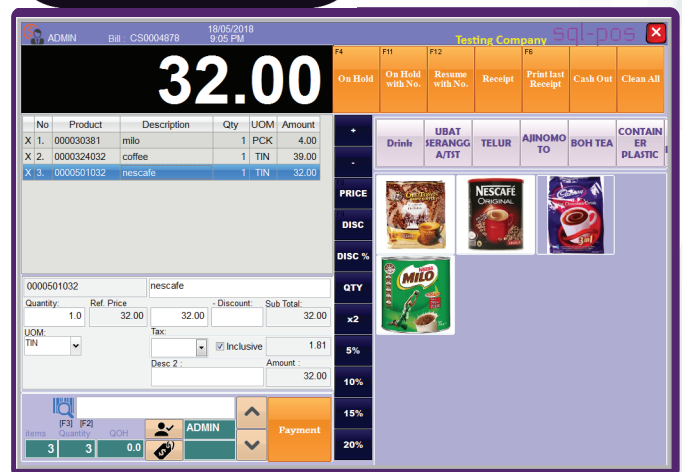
ADMIN Bill : CS0004878 18/05/2018 9:05 PM Testing Company sql-pos

32.00

F4 On Hold
F11 On Hold with No.
F12 Resume with No.
Receipt
F6 Print last Receipt
Cash Out
Clean All

| | No | Product | Description | Qty | UOM | Amount |
|---|---|---|---|---|---|---|
| X | 1. | 000030381 | milo | 1 | PCK | 4.00 |
| X | 2. | 0000324032 | coffee | 1 | TIN | 39.00 |
| X | 3. | 0000501032 | nescafe | 1 | TIN | 32.00 |

+
-
PRICE
DISC
DISC %
QTY
x2
5%
10%
15%
20%

Drink
UBAT SERANGGA/TST
TELUR
AJINOMOTO
BOH TEA
CONTAINER PLASTIC

NESCAFÉ ORIGINAL
MILO

0000501032
nescafe
Quantity: 1.0
Ref. Price 32.00
32.00
- Discount:
Sub Total: 32.00
UOM: TIN
Tax:
Inclusive
1.81
Desc 2 :
Amount : 32.00

[F3] [F2]
items 3
Quantity 3
QOH 0.0
ADMIN
Payment